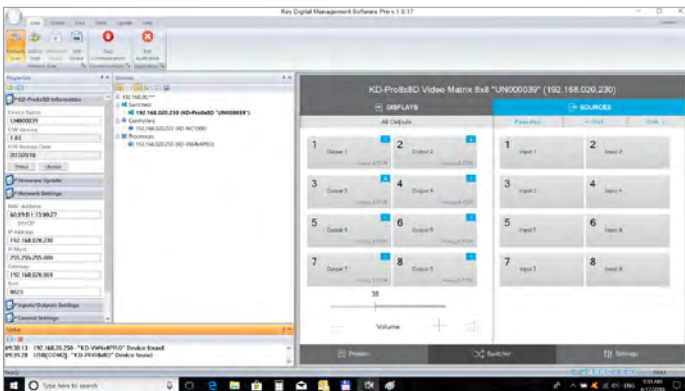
Key Digital Management4 Software Pro v.1.0.17

Home Options View Tools Upgrade Help

Network Scan Add to Unit Add/Insert Unit Open Device Start Communication Exit Application

Properties

KD-Pro8x8D Information

Device Name
UN000039
F/W Version
1.03
F/W Release Date
20170918
Reboot Update

Firmware Update

Network Settings

MAC Address
60:E9:B1:13:98:27
DHCP
IP Address
192.168.020.230
IP Mask
255.255.255.000
Gateway
192.168.020.001
Port
0023

Inputs/Outputs Settings

Control Settings

Devices

192.168.20.***
Switchers
192.168.020.230 (KD-Pro8x8D "UN000039")
Controllers
192.168.020.233 (KD-MC1000)
Processors
192.168.020.250 (KD-VW4x4PRO)

KD-Pro8x8D Video Matrix 8x8 "UN000039" (192.168.020.230)

DISPLAYS

SOURCES

All Outputs

1 Output 1
2 Output 2
3 Output 3
4 Output 4
5 Output 5
6 Output 6
7 Output 7
8 Output 8

1 Input 1
2 Input 2
3 Input 3
4 Input 4
5 Input 5
6 Input 6
7 Input 7
8 Input 8

38

Volume

Presets

Switcher

Settings

Status

09:30:13 192.168.20.250 - "KD-VW4x4PRO" Device found
09:30:28 USB[COM3] - "KD-PRO8x8D" Device found

Ready

Type here to search